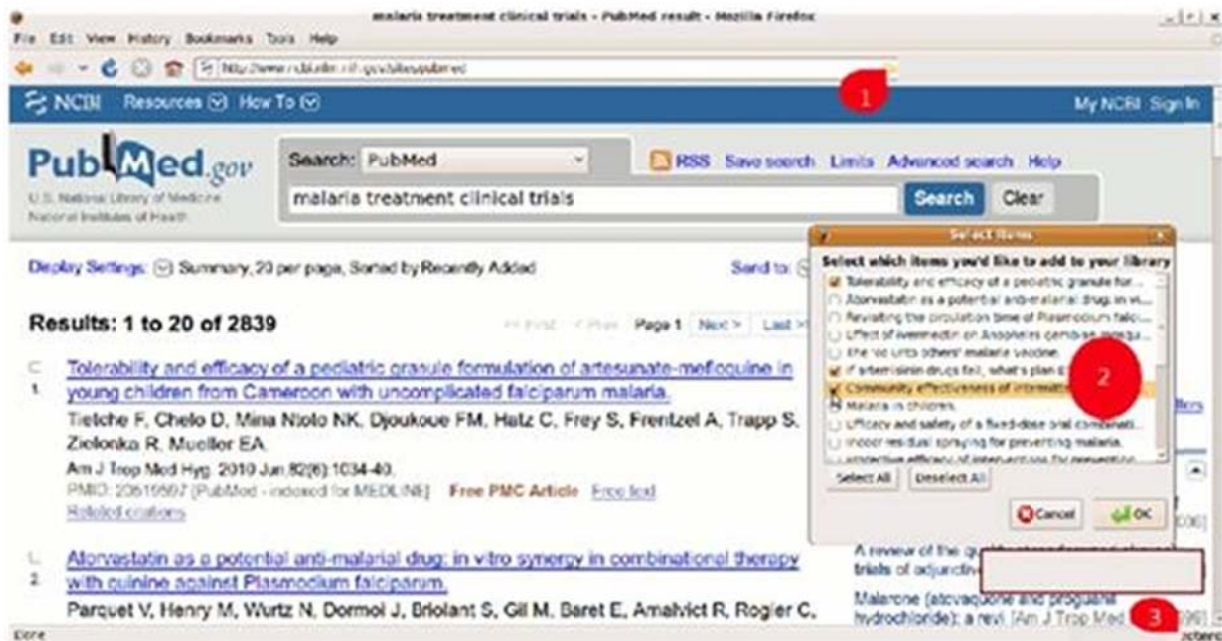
malaria treatment clinical trials - PubMed result - Mozilla Firefox

File Edit View History Bookmarks Tools Help

http://www.ncbi.nlm.nih.gov/sites/pubmed

1

NCBI Resources How To

My NCBI Sign In

PubMed.gov
U.S. National Library of Medicine
National Institutes of Health

Search: PubMed

RSS Save search Limits Advanced search Help

malaria treatment clinical trials

Search Clear

Display Settings: Summary, 20 per page, Sorted by Recently Added

Send to:

Results: 1 to 20 of 2839

<< First < Prev Page 1 Next > Last >>

1. Tolerability and efficacy of a pediatric granule formulation of artesunate-mefloquine in young children from Cameroon with uncomplicated falciparum malaria.
Tietche F, Chelo D, Mina Ntoto NK, Djoukoue FM, Hatz C, Frey S, Frentzel A, Trapp S, Zielonka R, Mueller EA.
Am J Trop Med Hyg. 2010 Jun;82(6):1034-40.
PMID: 20519597 [PubMed - indexed for MEDLINE] Free PMC Article Free text
Related citations

2. Atorvastatin as a potential anti-malarial drug: in vitro synergy in combinational therapy with quinine against Plasmodium falciparum.
Parquet V, Henry M, Wurtz N, Dormoi J, Briolant S, Gil M, Baret E, Amalvict R, Rogier C,

Select Items

Select which items you'd like to add to your library
Tolerability and efficacy of a pediatric granule for...
Atorvastatin as a potential anti-malarial drug in vi...
Revisiting the circulation time of Plasmodium falci...
Effect of ivermectin on Anopheles gambiae mosqui...
The 'no units others' malaria vaccine.
If artemisinin drugs fail, what's plan B?
Community effectiveness of intermitt...
Malaria in children.
Efficacy and safety of a fixed-dose oral combinati...
Indoor residual spraying for preventing malaria.
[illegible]

2

Select All Deselect All

Cancel OK

A review of the qu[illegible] trials of adjunctiv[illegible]

Malarone (atovaquone and proguanil hydrochloride): a revi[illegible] [Am J Trop Med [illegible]

3

Done